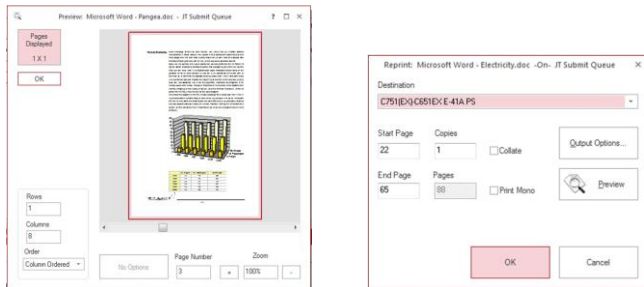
Preview: Microsoft Word - Pangea.doc - JT Submit Queue ? □ ×

Pages Displayed

1 X 1

OK

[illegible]

Rows
1

Columns
8

Order
Column Ordered

No Options

Page Number
3

Zoom
100%

+

-

Reprint: Microsoft Word - Electricity.doc -On- JT Submit Queue ×

Destination

C751(EX)-C651EX E-41A PS

Start Page
22

Copies
1

Collate

Output Options...

End Page
65

Pages
88

Print Mono

Preview

OK

Cancel